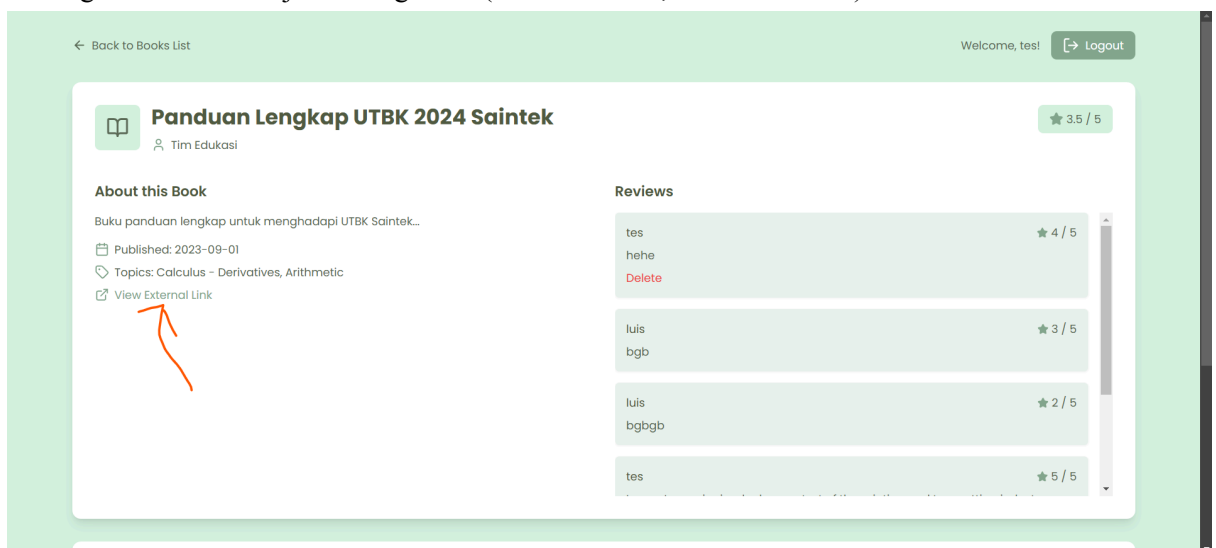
← Back to Books List

Welcome, tes! Logout

Panduan Lengkap UTBK 2024 Saintek

Tim Edukasi

3.5 / 5

About this Book

Buku panduan lengkap untuk menghadapi UTBK Saintek...

Published: 2023-09-01

Topics: Calculus - Derivatives, Arithmetic

View External Link

Reviews

tes
4 / 5
hehe
Delete

luis
3 / 5
bgb

luis
2 / 5
bgbgb

tes
5 / 5
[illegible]